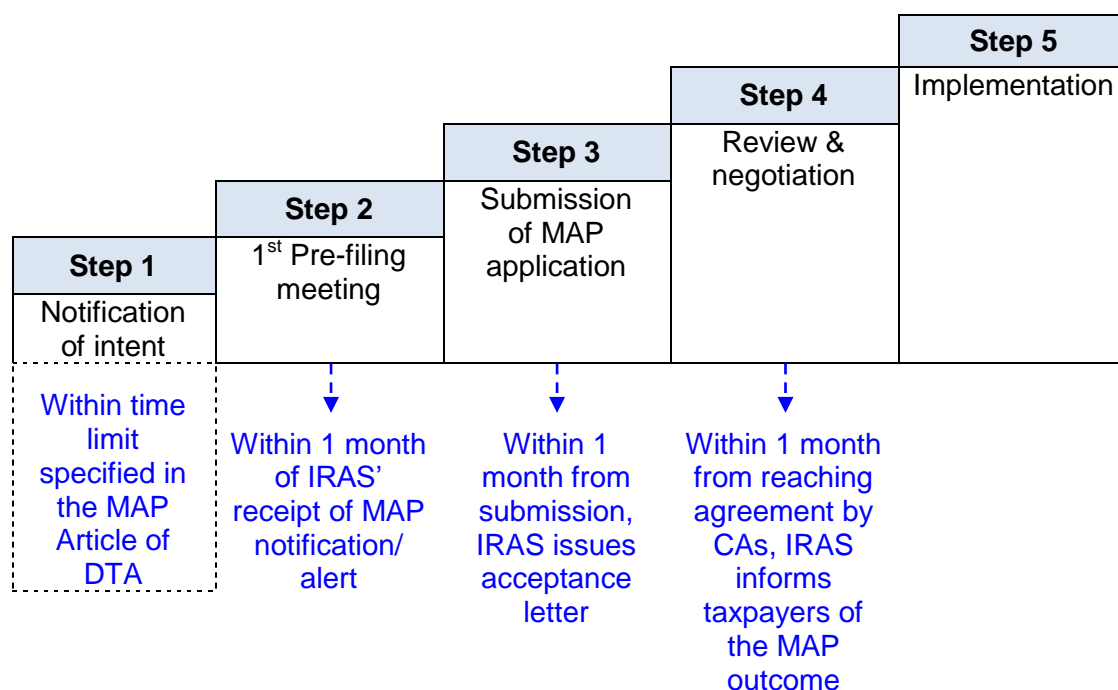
Step 5
Implementation

Step 4
Review & negotiation

Step 3
Submission of MAP application

Step 2
$1^{st}$ Pre-filing meeting

Step 1
Notification of intent

Within time limit specified in the MAP Article of DTA

Within 1 month of IRAS' receipt of MAP notification/ alert

Within 1 month from submission, IRAS issues acceptance letter

Within 1 month from reaching agreement by CAs, IRAS informs taxpayers of the MAP outcome